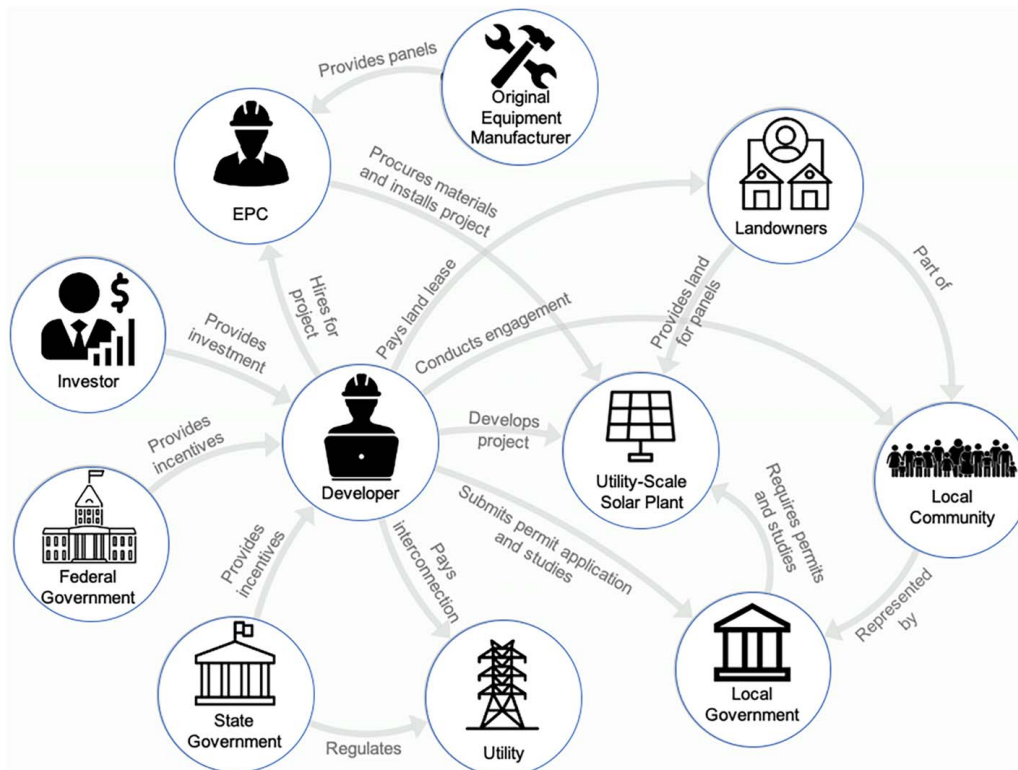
Provides panels

Original Equipment Manufacturer

EPC

Procures materials and installs project

Landowners

Hires for project

Pays land lease

Provides land for panels

Part of

Investor

Provides investment

Conducts engagement

Developer

Develops project

Utility-Scale Solar Plant

Provides incentives

Local Community

Federal Government

Submits permit application and studies

Requires permits and studies

Provides incentives

Pays interconnection

Represented by

State Government

Regulates

Utility

Local Government